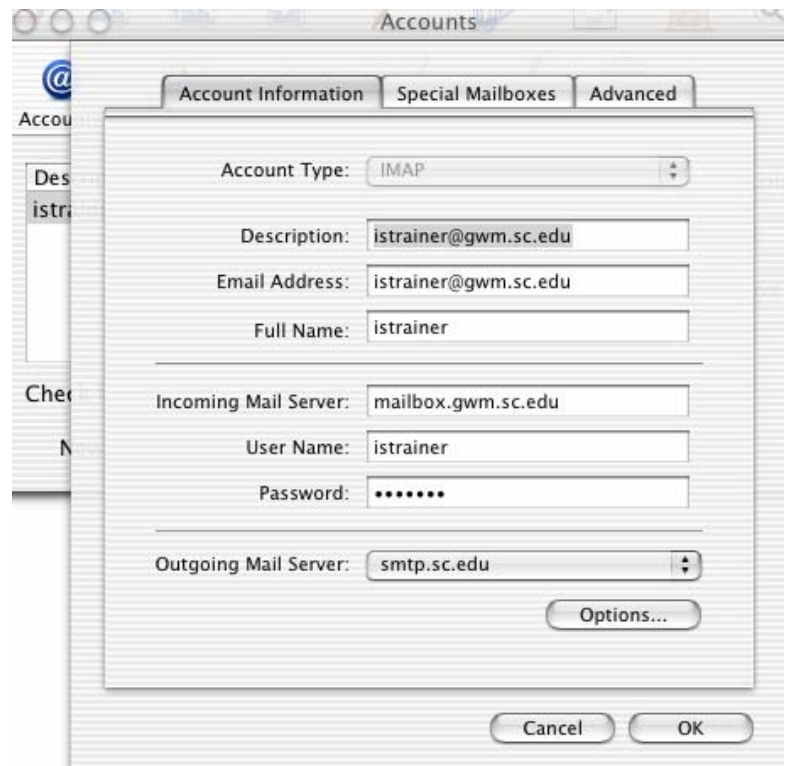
Accounts

Accou

Des
istra

Chec

N

Account Information | Special Mailboxes | Advanced

Account Type: IMAP

Description: istrainer@gwm.sc.edu

Email Address: istrainer@gwm.sc.edu

Full Name: istrainer

Incoming Mail Server: mailbox.gwm.sc.edu

User Name: istrainer

Password: •••••••

Outgoing Mail Server: smtp.sc.edu

Options...

Cancel

OK